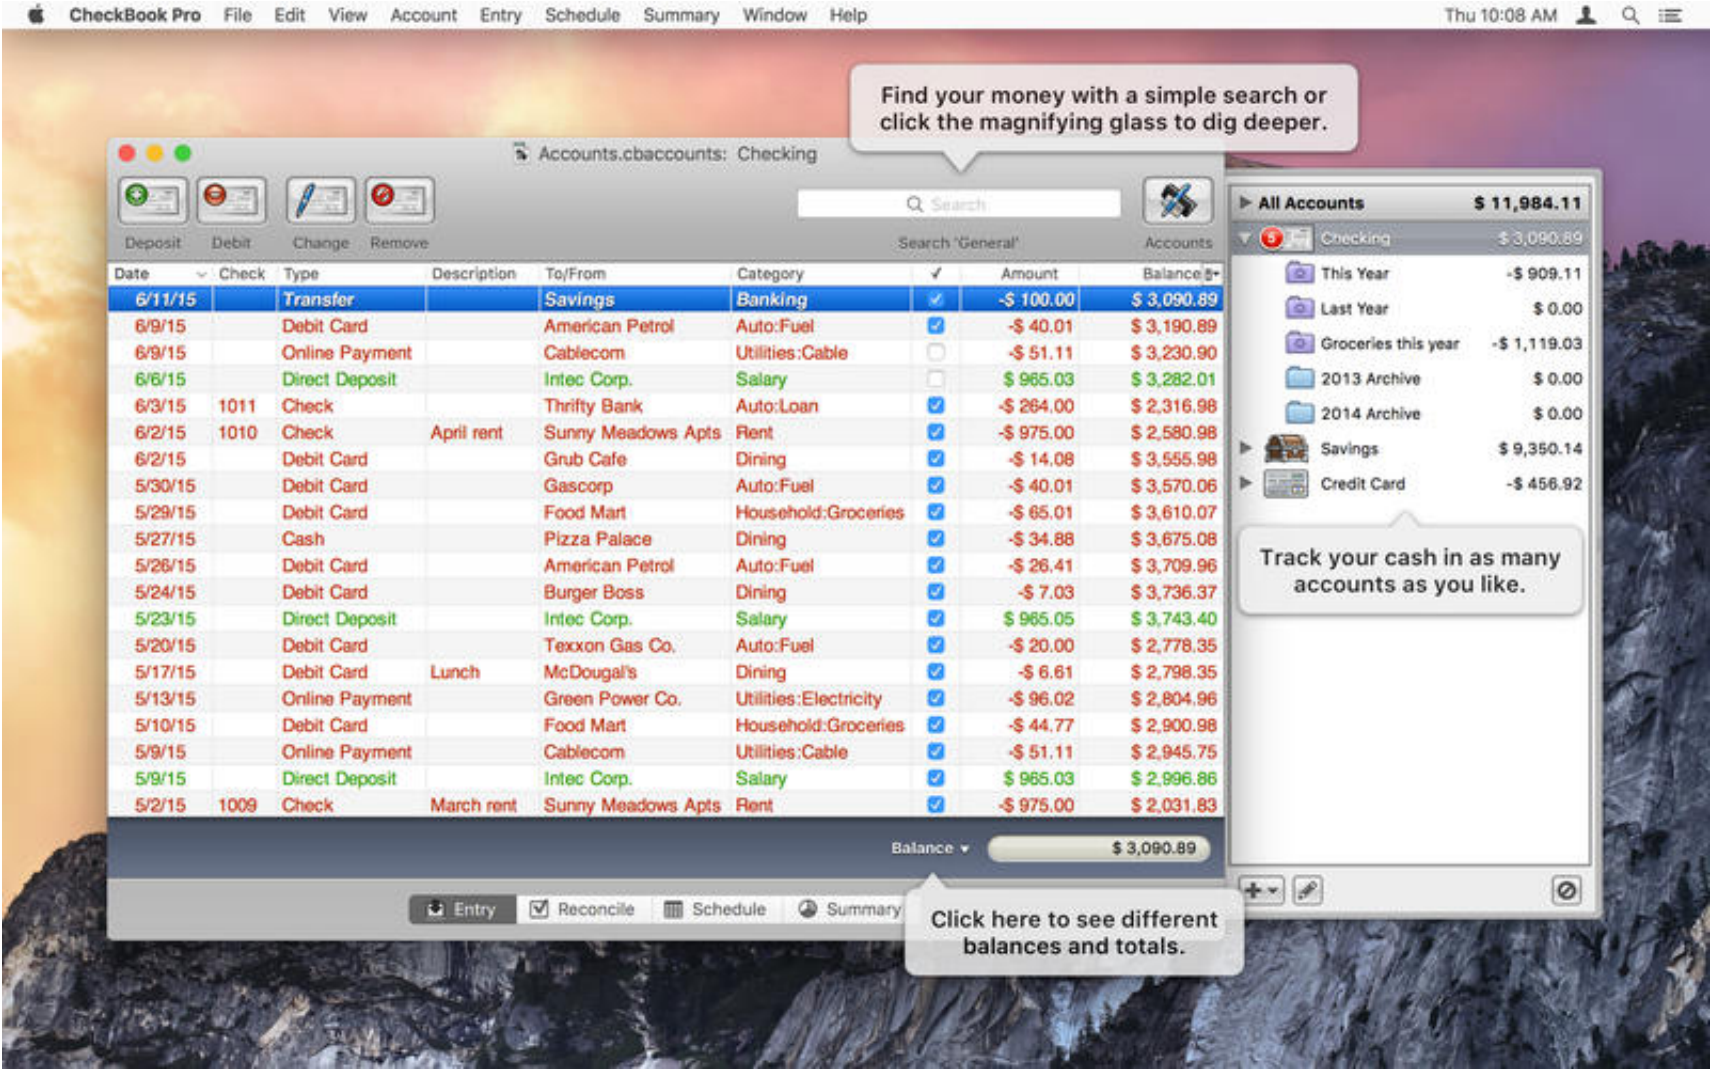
CheckBook Pro File Edit View Account Entry Schedule Summary Window Help Thu 10:08 AM

Find your money with a simple search or click the magnifying glass to dig deeper.

Accounts.cbaccounts: Checking

Deposit Debit Change Remove

Search

Search 'General'

Accounts

| Date | Check | Type | Description | To/From | Category | ✓ | Amount | Balance |
|---|---|---|---|---|---|---|---|---|
| 6/11/15 | | Transfer | | Savings | Banking | ✓ | -$ 100.00 | $ 3,090.89 |
| 6/9/15 | | Debit Card | | American Petrol | Auto:Fuel | ✓ | -$ 40.01 | $ 3,190.89 |
| 6/9/15 | | Online Payment | | Cablecom | Utilities:Cable | | -$ 51.11 | $ 3,230.90 |
| 6/6/15 | | Direct Deposit | | Intec Corp. | Salary | | $ 965.03 | $ 3,282.01 |
| 6/3/15 | 1011 | Check | | Thrifty Bank | Auto:Loan | ✓ | -$ 264.00 | $ 2,316.98 |
| 6/2/15 | 1010 | Check | April rent | Sunny Meadows Apts | Rent | ✓ | -$ 975.00 | $ 2,580.98 |
| 6/2/15 | | Debit Card | | Grub Cafe | Dining | ✓ | -$ 14.08 | $ 3,555.98 |
| 5/30/15 | | Debit Card | | Gascorp | Auto:Fuel | ✓ | -$ 40.01 | $ 3,570.06 |
| 5/29/15 | | Debit Card | | Food Mart | Household:Groceries | ✓ | -$ 65.01 | $ 3,610.07 |
| 5/27/15 | | Cash | | Pizza Palace | Dining | ✓ | -$ 34.88 | $ 3,675.08 |
| 5/26/15 | | Debit Card | | American Petrol | Auto:Fuel | ✓ | -$ 26.41 | $ 3,709.96 |
| 5/24/15 | | Debit Card | | Burger Boss | Dining | ✓ | -$ 7.03 | $ 3,736.37 |
| 5/23/15 | | Direct Deposit | | Intec Corp. | Salary | ✓ | $ 965.05 | $ 3,743.40 |
| 5/20/15 | | Debit Card | | Texxon Gas Co. | Auto:Fuel | ✓ | -$ 20.00 | $ 2,778.35 |
| 5/17/15 | | Debit Card | Lunch | McDougal's | Dining | ✓ | -$ 6.61 | $ 2,798.35 |
| 5/13/15 | | Online Payment | | Green Power Co. | Utilities:Electricity | ✓ | -$ 96.02 | $ 2,804.96 |
| 5/10/15 | | Debit Card | | Food Mart | Household:Groceries | ✓ | -$ 44.77 | $ 2,900.98 |
| 5/9/15 | | Online Payment | | Cablecom | Utilities:Cable | ✓ | -$ 51.11 | $ 2,945.75 |
| 5/9/15 | | Direct Deposit | | Intec Corp. | Salary | ✓ | $ 965.03 | $ 2,996.86 |
| 5/2/15 | 1009 | Check | March rent | Sunny Meadows Apts | Rent | ✓ | -$ 975.00 | $ 2,031.83 |

Balance $ 3,090.89

Entry Reconcile Schedule Summary

Click here to see different balances and totals.

All Accounts $ 11,984.11
Checking $ 3,090.89
This Year -$ 909.11
Last Year $ 0.00
Groceries this year -$ 1,119.03
2013 Archive $ 0.00
2014 Archive $ 0.00
Savings $ 9,350.14
Credit Card -$ 456.92

Track your cash in as many accounts as you like.